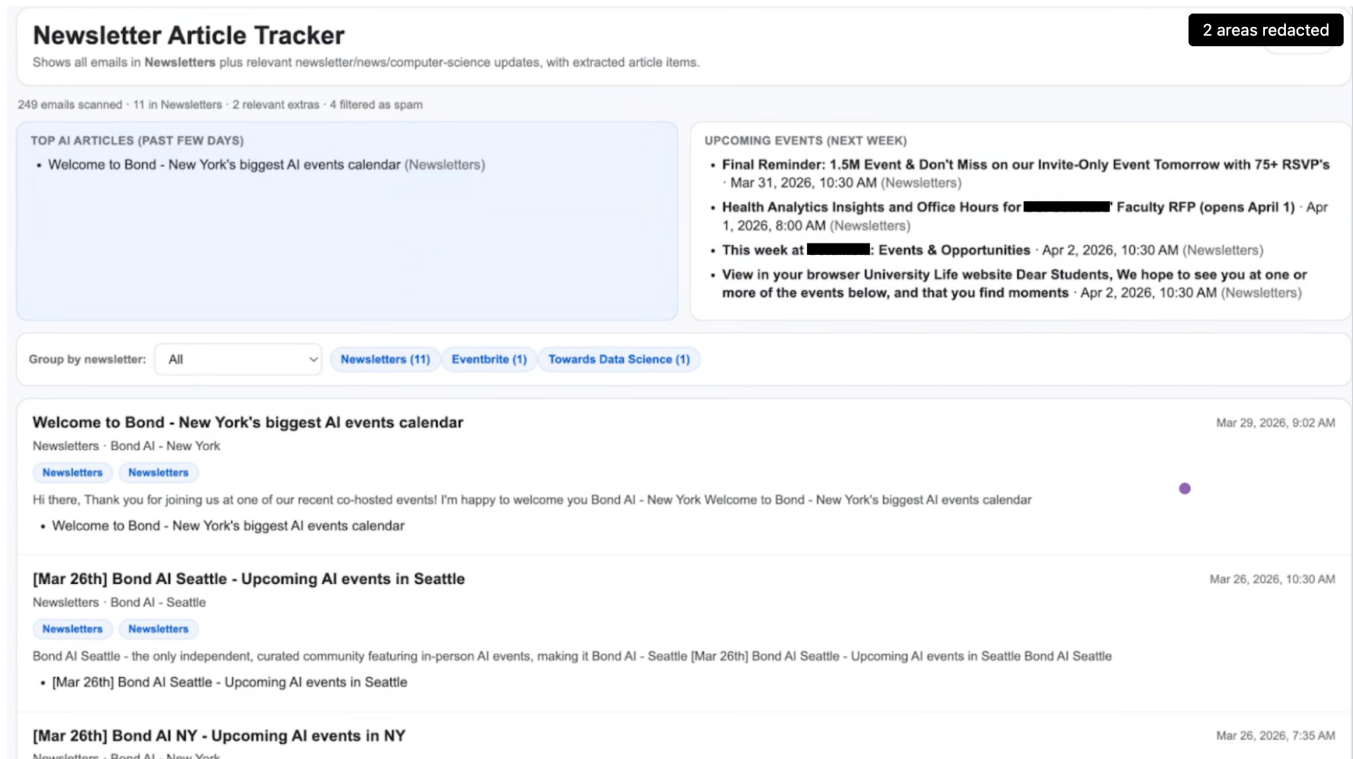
Newsletter Article Tracker

2 areas redacted

Shows all emails in **Newsletters** plus relevant newsletter/news/computer-science updates, with extracted article items.

249 emails scanned · 11 in Newsletters · 2 relevant extras · 4 filtered as spam

TOP AI ARTICLES (PAST FEW DAYS)

- Welcome to Bond - New York's biggest AI events calendar (Newsletters)

UPCOMING EVENTS (NEXT WEEK)

- **Final Reminder: 1.5M Event & Don't Miss on our Invite-Only Event Tomorrow with 75+ RSVP's** · Mar 31, 2026, 10:30 AM (Newsletters)
- **Health Analytics Insights and Office Hours for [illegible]' Faculty RFP (opens April 1)** · Apr 1, 2026, 8:00 AM (Newsletters)
- **This week at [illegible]: Events & Opportunities** · Apr 2, 2026, 10:30 AM (Newsletters)
- **View in your browser University Life website Dear Students, We hope to see you at one or more of the events below, and that you find moments** · Apr 2, 2026, 10:30 AM (Newsletters)

Group by newsletter: All

Newsletters (11) Eventbrite (1) Towards Data Science (1)

**Welcome to Bond - New York's biggest AI events calendar**
Mar 29, 2026, 9:02 AM
Newsletters · Bond AI - New York
Newsletters Newsletters
Hi there, Thank you for joining us at one of our recent co-hosted events! I'm happy to welcome you Bond AI - New York Welcome to Bond - New York's biggest AI events calendar
- Welcome to Bond - New York's biggest AI events calendar

**[Mar 26th] Bond AI Seattle - Upcoming AI events in Seattle**
Mar 26, 2026, 10:30 AM
Newsletters · Bond AI - Seattle
Newsletters Newsletters
Bond AI Seattle - the only independent, curated community featuring in-person AI events, making it Bond AI - Seattle [Mar 26th] Bond AI Seattle - Upcoming AI events in Seattle Bond AI Seattle
- [Mar 26th] Bond AI Seattle - Upcoming AI events in Seattle

**[Mar 26th] Bond AI NY - Upcoming AI events in NY**
Mar 26, 2026, 7:35 AM
Newsletters · Bond AI - New York